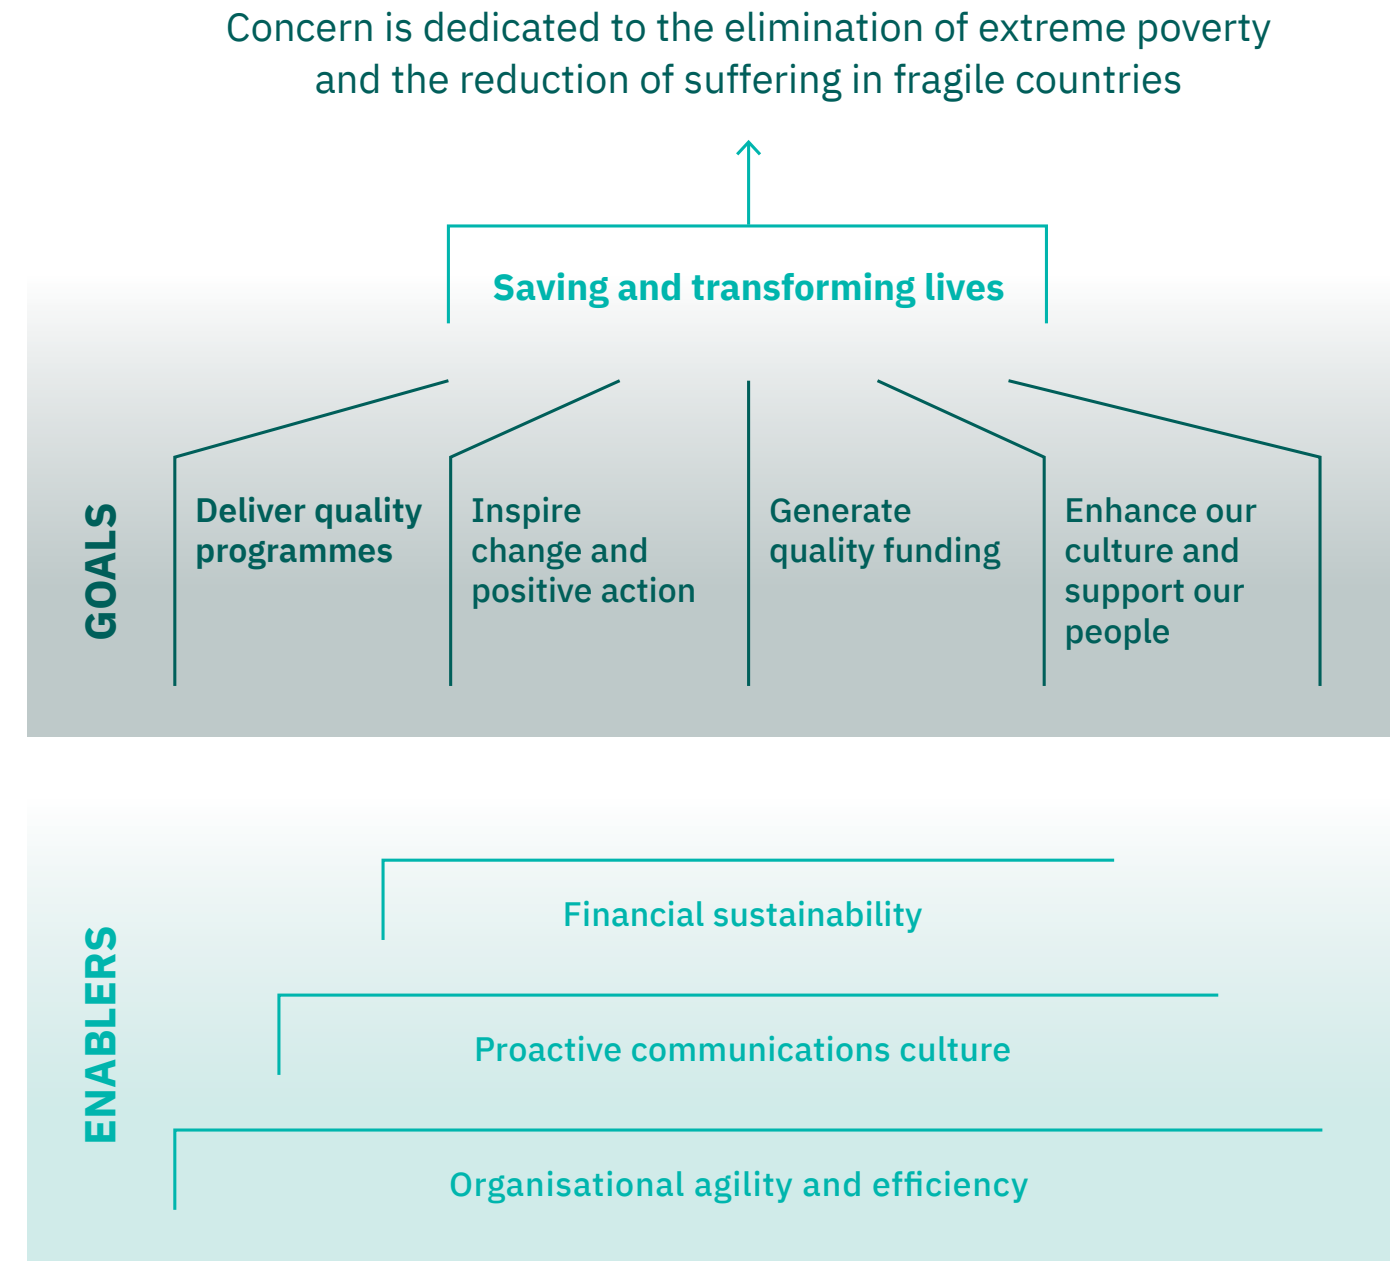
Concern is dedicated to the elimination of extreme poverty and the reduction of suffering in fragile countries

Saving and transforming lives

GOALS

Deliver quality programmes

Inspire change and positive action

Generate quality funding

Enhance our culture and support our people

ENABLERS

Financial sustainability

Proactive communications culture

Organisational agility and efficiency